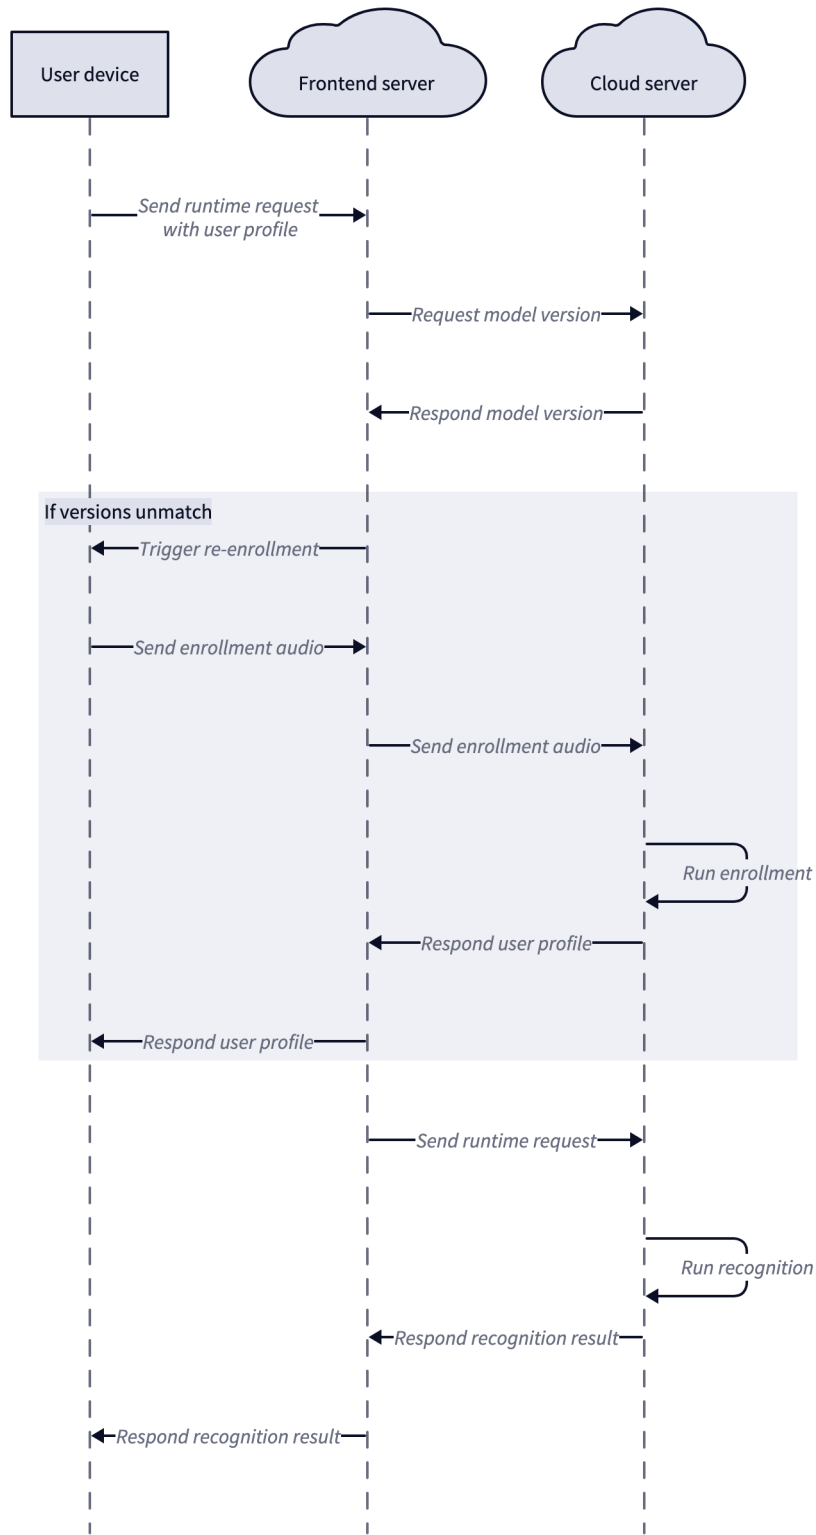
User device

Frontend server

Cloud server

Send runtime request with user profile

Request model version

Respond model version

If versions unmatch

Trigger re-enrollment

Send enrollment audio

Send enrollment audio

Run enrollment

Respond user profile

Respond user profile

Send runtime request

Run recognition

Respond recognition result

Respond recognition result